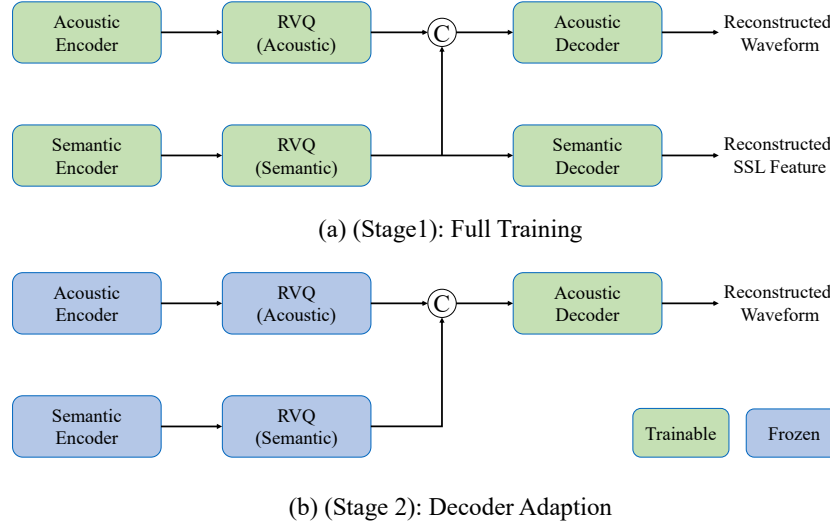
Acoustic Encoder

RVQ (Acoustic)

C

Acoustic Decoder

Reconstructed Waveform

Semantic Encoder

RVQ (Semantic)

Semantic Decoder

Reconstructed SSL Feature

(a) (Stage1): Full Training

Acoustic Encoder

RVQ (Acoustic)

C

Acoustic Decoder

Reconstructed Waveform

Semantic Encoder

RVQ (Semantic)

Trainable

Frozen

(b) (Stage 2): Decoder Adaption